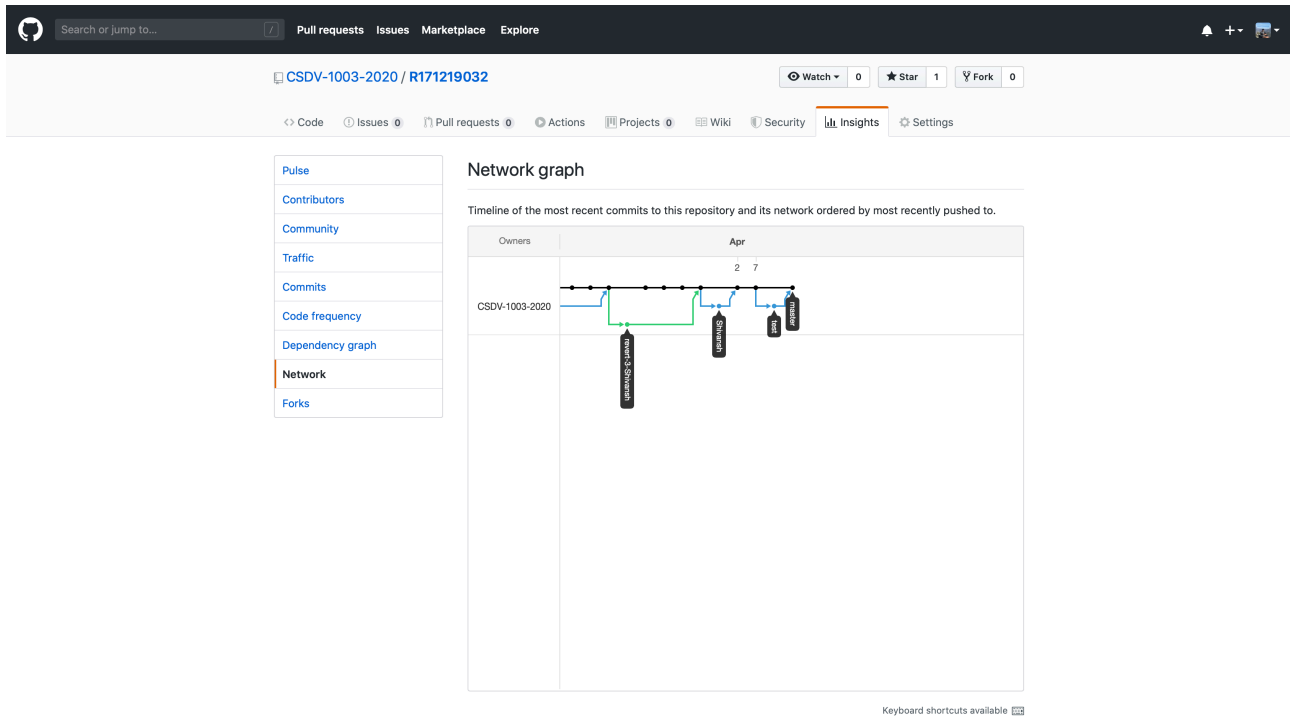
Search or jump to... / Pull requests Issues Marketplace Explore

CSDV-1003-2020 / R171219032

Watch 0 Star 1 Fork 0

Code Issues 0 Pull requests 0 Actions Projects 0 Wiki Security Insights Settings

Pulse
Contributors
Community
Traffic
Commits
Code frequency
Dependency graph
Network
Forks

Network graph

Timeline of the most recent commits to this repository and its network ordered by most recently pushed to.

Owners

Apr

2 7

CSDV-1003-2020

revert-3-Shivansh

Shivansh

test

master

Keyboard shortcuts available